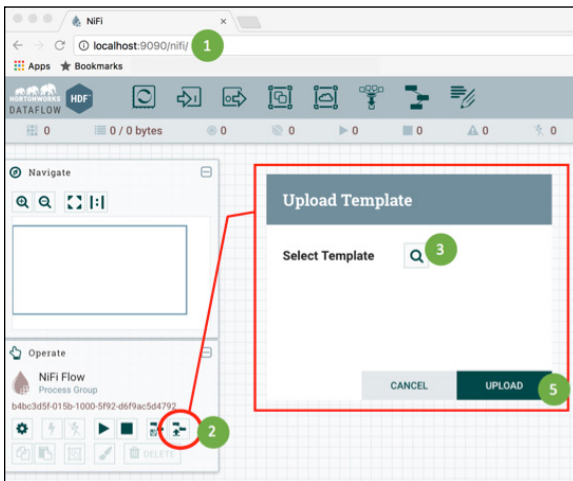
NiFi
localhost:9090/nifi/
1
Apps Bookmarks
HORTONWORKS HDF DATAFLOW
0 0 / 0 bytes 0 0 0 0 0 0
Navigate
Operate
NiFi Flow
Process Group
b4bc3d5f-015b-1000-5f92-d6f9ac5d4792
2
DELETE
Upload Template
Select Template
3
CANCEL
UPLOAD
5